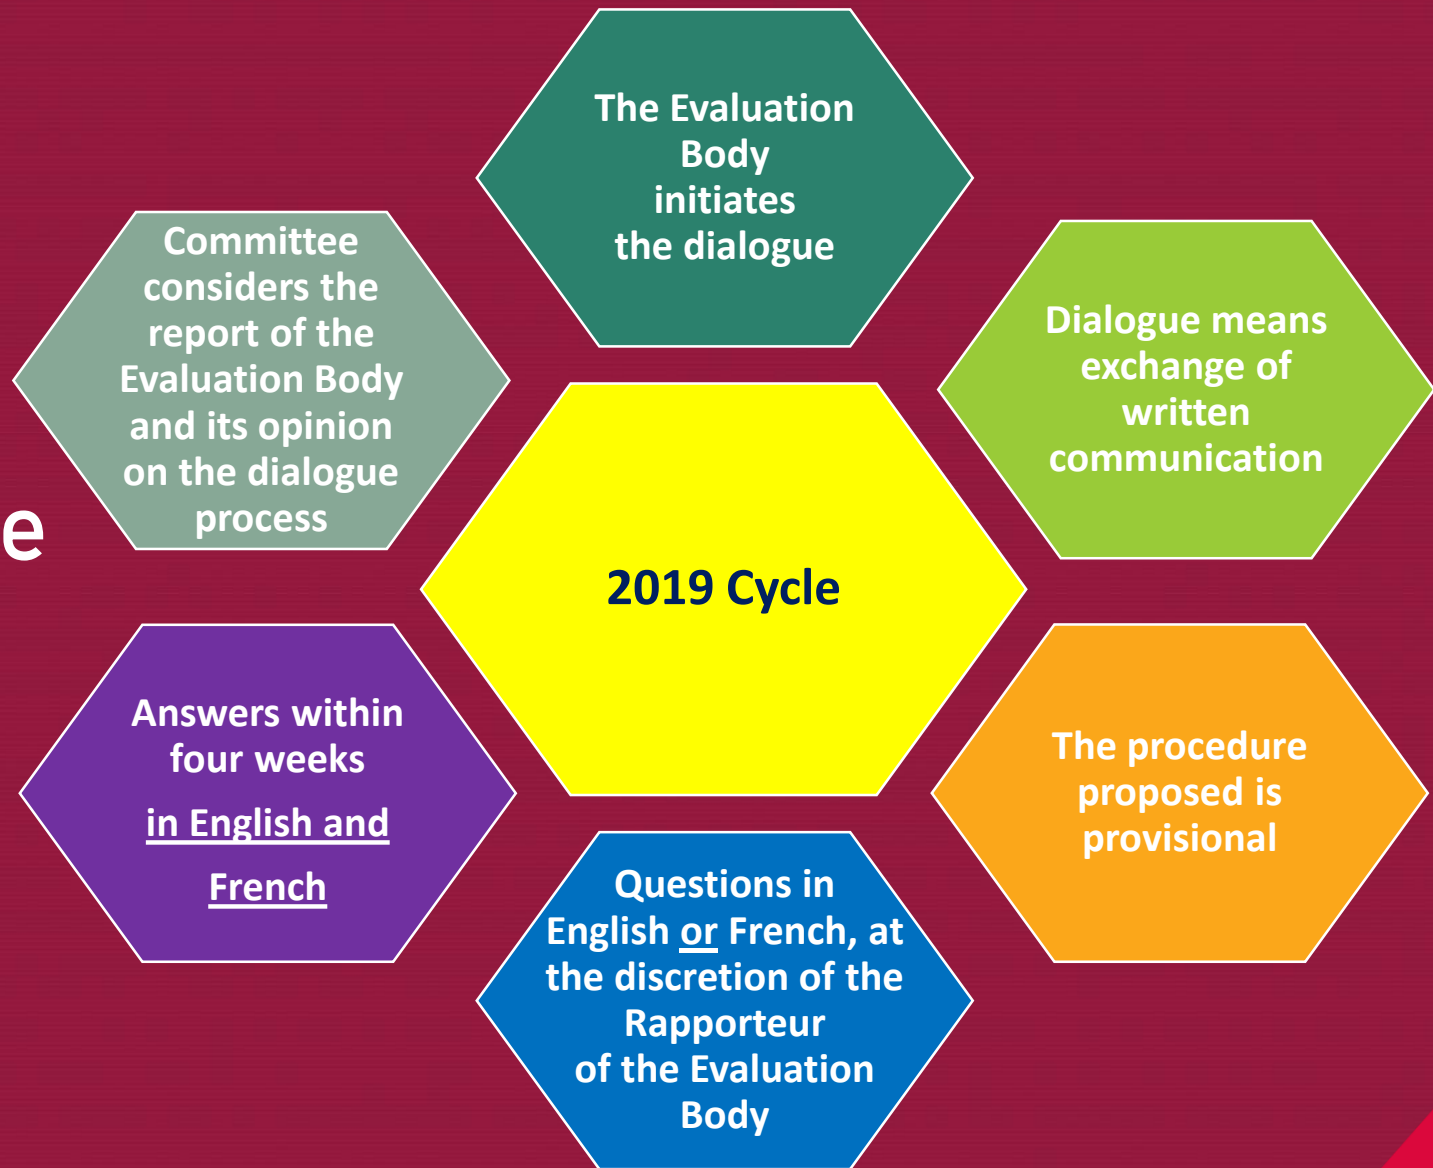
e

2019 Cycle

The Evaluation Body initiates the dialogue

Dialogue means exchange of written communication

The procedure proposed is provisional

Questions in English or French, at the discretion of the Rapporteur of the Evaluation Body

Answers within four weeks

in English and

French

Committee considers the report of the Evaluation Body and its opinion on the dialogue process